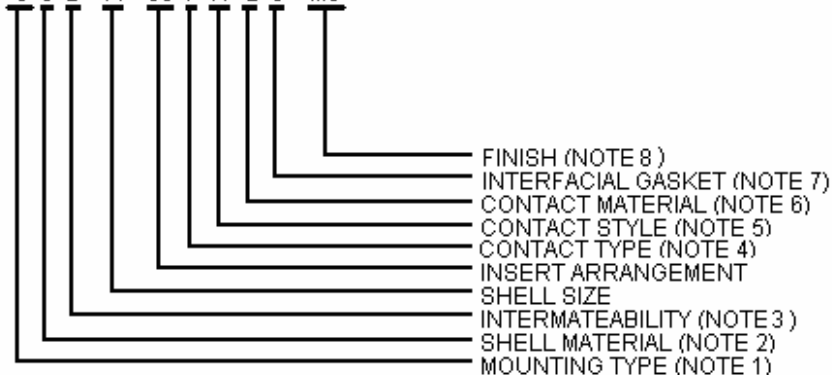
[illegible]

FINISH (NOTE 8 )
INTERFACIAL GASKET (NOTE 7)
CONTACT MATERIAL (NOTE 6)
CONTACT STYLE (NOTE 5)
CONTACT TYPE (NOTE 4)
INSERT ARRANGEMENT
SHELL SIZE
INTERMATEABILITY (NOTE 3 )
SHELL MATERIAL (NOTE 2)
MOUNTING TYPE (NOTE 1)